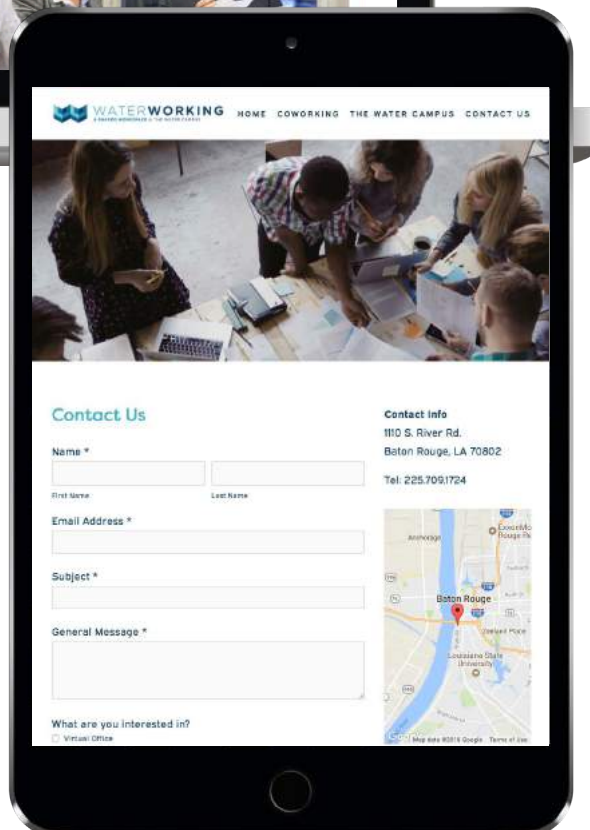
WATERWORKING
A SHARED WORKSPACE @ THE WATER CAMPUS

HOME COWORKING THE WATER CAMPUS CONTACT US

Contact Us

Name *

First Name

Last Name

Email Address *

Subject *

General Message *

What are you interested in?

Virtual Office

Contact Info
1110 S. River Rd.
Baton Rouge, LA 70802

Tel: 225.709.1724

Anchorage

ExxonMobil Baton Rouge Re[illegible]

Baton Rouge

Garden Place

Louisiana State University

Google

Map data ©2018 Google Terms of Use